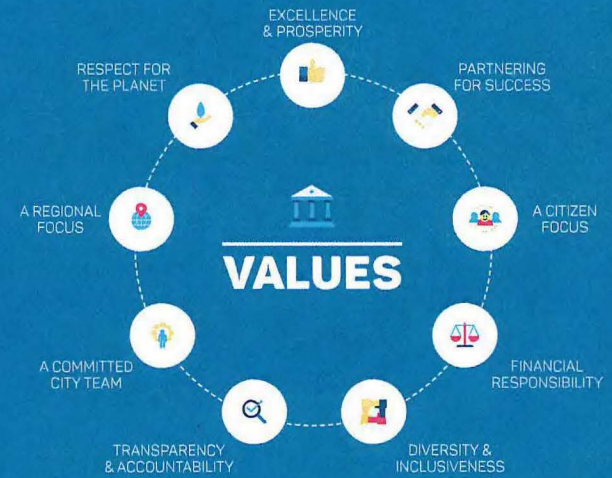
EXCELLENCE & PROSPERITY

PARTNERING FOR SUCCESS

A CITIZEN FOCUS

FINANCIAL RESPONSIBILITY

DIVERSITY & INCLUSIVENESS

TRANSPARENCY & ACCOUNTABILITY

A COMMITTED CITY TEAM

A REGIONAL FOCUS

RESPECT FOR THE PLANET

VALUES